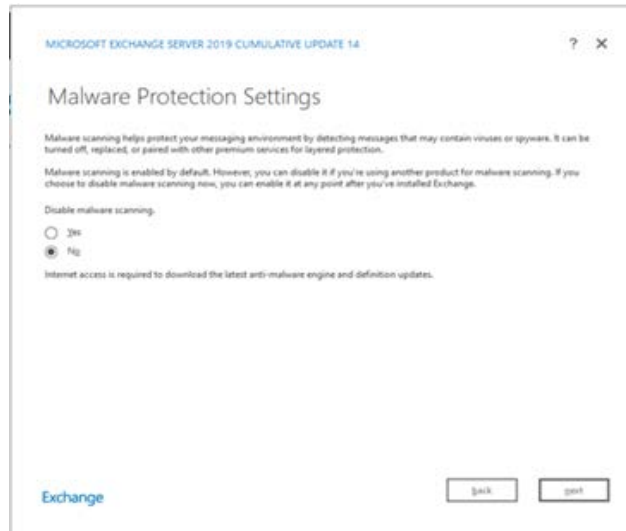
MICROSOFT EXCHANGE SERVER 2019 CUMULATIVE UPDATE 14

? ×

Malware Protection Settings

Malware scanning helps protect your messaging environment by detecting messages that may contain viruses or spyware. It can be turned off, replaced, or paired with other premium services for layered protection.

Malware scanning is enabled by default. However, you can disable it if you're using another product for malware scanning. If you choose to disable malware scanning now, you can enable it at any point after you've installed Exchange.

Disable malware scanning.

Yes

No

Internet access is required to download the latest anti-malware engine and definition updates.

Exchange

back

next